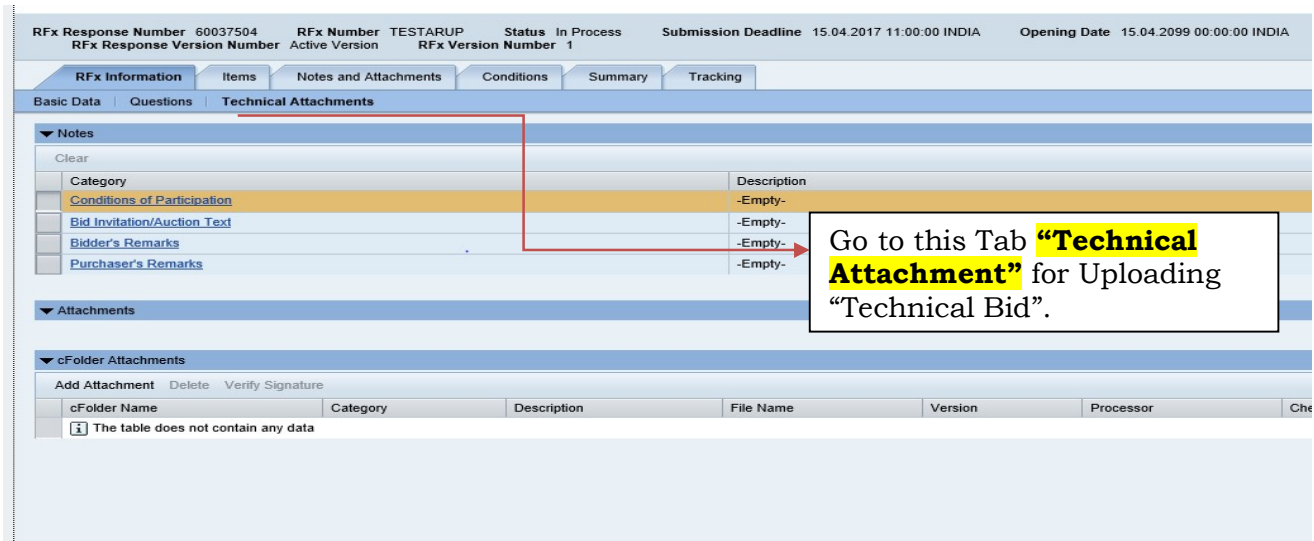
RFx Response Number 60037504 RFx Number TESTARUP Status In Process Submission Deadline 15.04.2017 11:00:00 INDIA Opening Date 15.04.2099 00:00:00 INDIA
RFx Response Version Number Active Version RFx Version Number 1

RFx Information | Items | Notes and Attachments | Conditions | Summary | Tracking

Basic Data | Questions | Technical Attachments

Notes

Clear

| Category | Description |
|---|---|
| Conditions of Participation | -Empty- |
| Bid Invitation/Auction Text | -Empty- |
| Bidder's Remarks | -Empty- |
| Purchaser's Remarks | -Empty- |

Go to this Tab **"Technical Attachment"** for Uploading "Technical Bid".

Attachments

cFolder Attachments

Add Attachment Delete Verify Signature

| cFolder Name | Category | Description | File Name | Version | Processor | Che |
|---|---|---|---|---|---|---|
| The table does not contain any data | | | | | | |